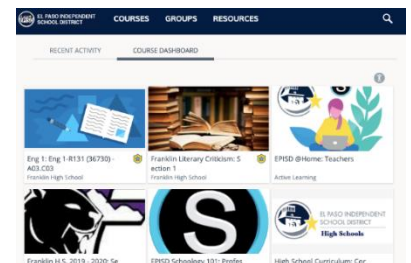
EL PASO INDEPENDENT SCHOOL DISTRICT COURSES GROUPS RESOURCES

RECENT ACTIVITY COURSE DASHBOARD

Eng 1: Eng 1-R131 (36730) - A03.C03
Franklin High School

Franklin Literary Criticism: Section 1
Franklin High School

EPISD @Home: Teachers
Active Learning

EL PASO INDEPENDENT SCHOOL DISTRICT
High Schools

Franklin H.S. 2019 - 2020: Se

EPISD Schoology 101: Profes

High School Curriculum: Cer